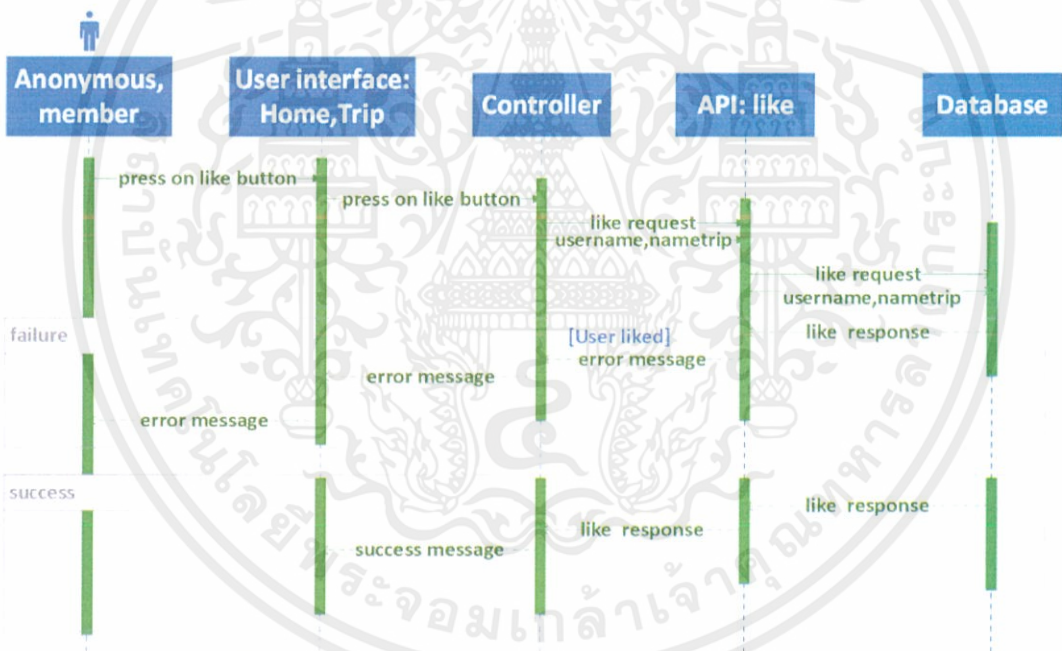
Anonymous, member

User interface: Home,Trip

Controller

API: like

Database

press on like button

press on like button

like request
username,nametrip

like request
username,nametrip

failure

[User liked]
error message

like response

error message

error message

success

like response

like response

success message